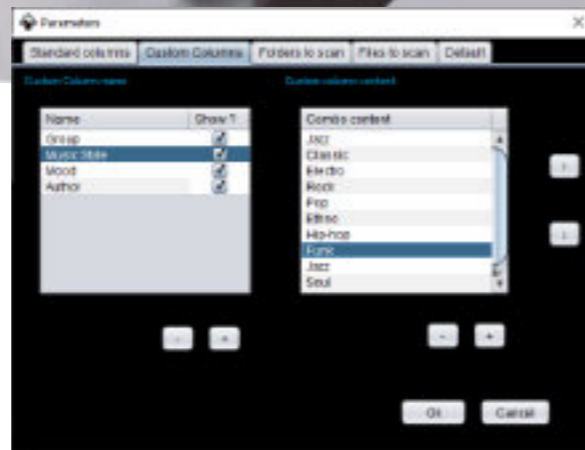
Parameters

Standard columns | Custom Columns | Folders to scan | Files to scan | Default

Custom Column name

| Name | Show ? |
|---|---|
| Group | ☑ |
| Music Style | ☑ |
| Mood | ☑ |
| Author | ☑ |

- +

Custom column content

| Combo content |
|---|
| Jazz |
| Classic |
| Electro |
| Rock |
| Pop |
| Ethno |
| Hip-hop |
| Funk |
| Jazz |
| Soul |

- +

OK Cancel